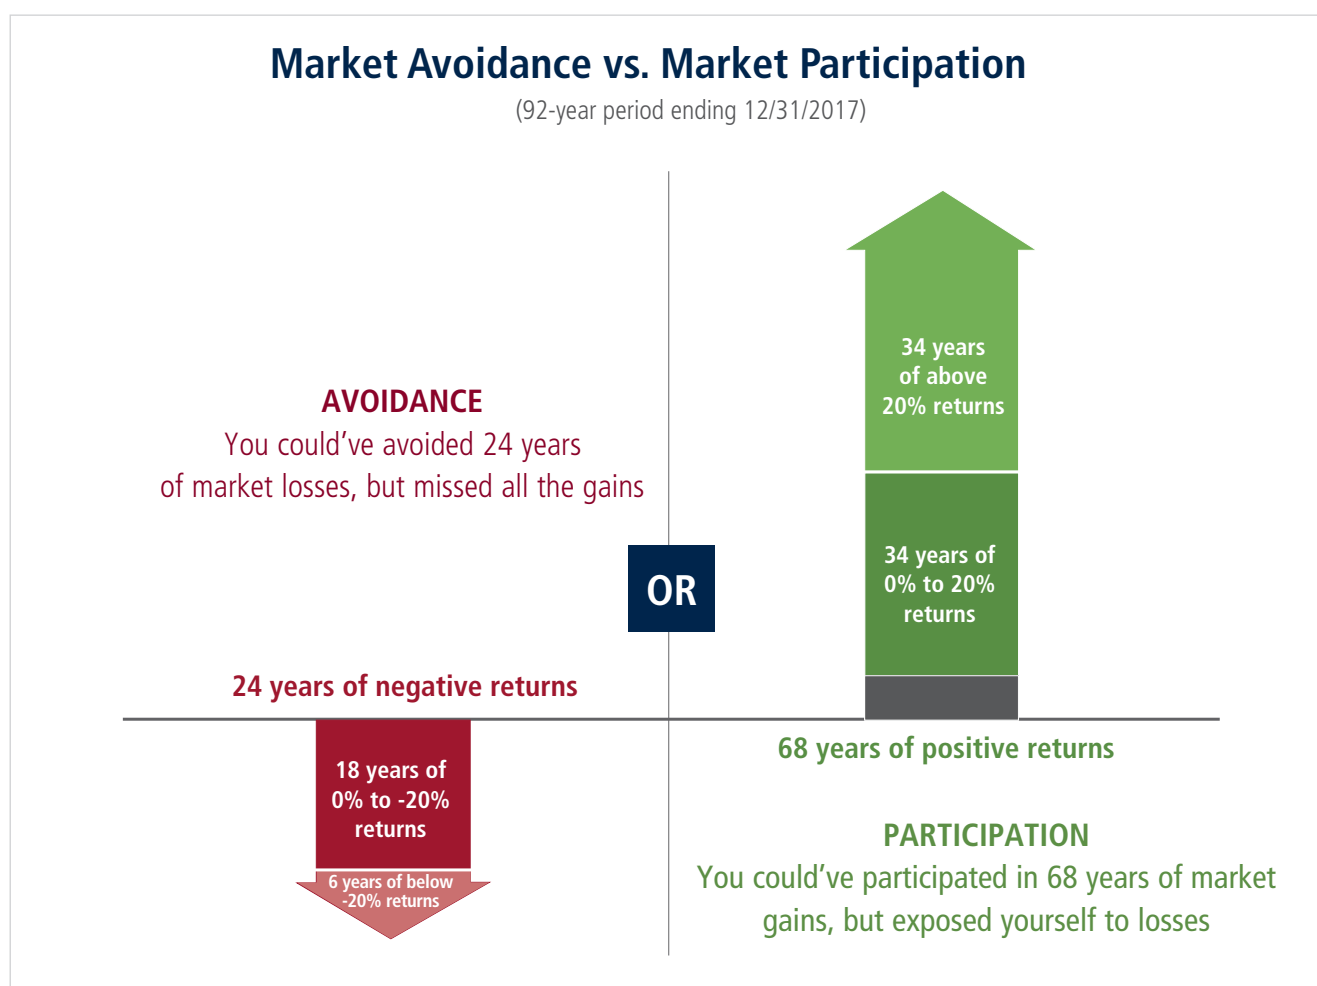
Market Avoidance vs. Market Participation

(92-year period ending 12/31/2017)

AVOIDANCE
You could've avoided 24 years of market losses, but missed all the gains

34 years of above 20% returns

34 years of 0% to 20% returns

OR

24 years of negative returns

18 years of 0% to -20% returns

6 years of below -20% returns

68 years of positive returns

PARTICIPATION
You could've participated in 68 years of market gains, but exposed yourself to losses